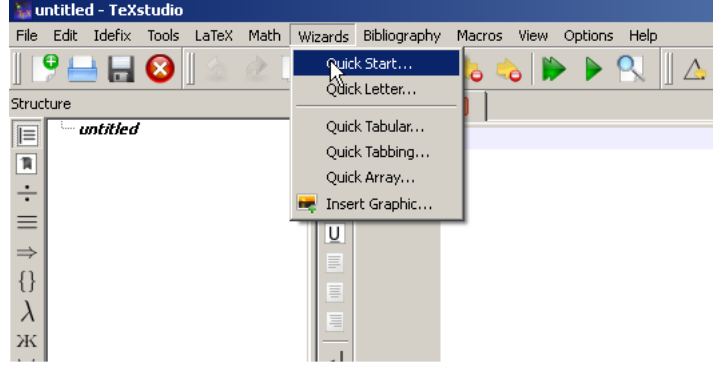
untitled - TeXstudio

File Edit Idefix Tools LaTeX Math Wizards Bibliography Macros View Options Help

Structure

untitled

Quick Start...
Quick Letter...
Quick Tabular...
Quick Tabbing...
Quick Array...
Insert Graphic...

$\div$
$\equiv$
$\Rightarrow$
$\{\}$
$\lambda$
Ж